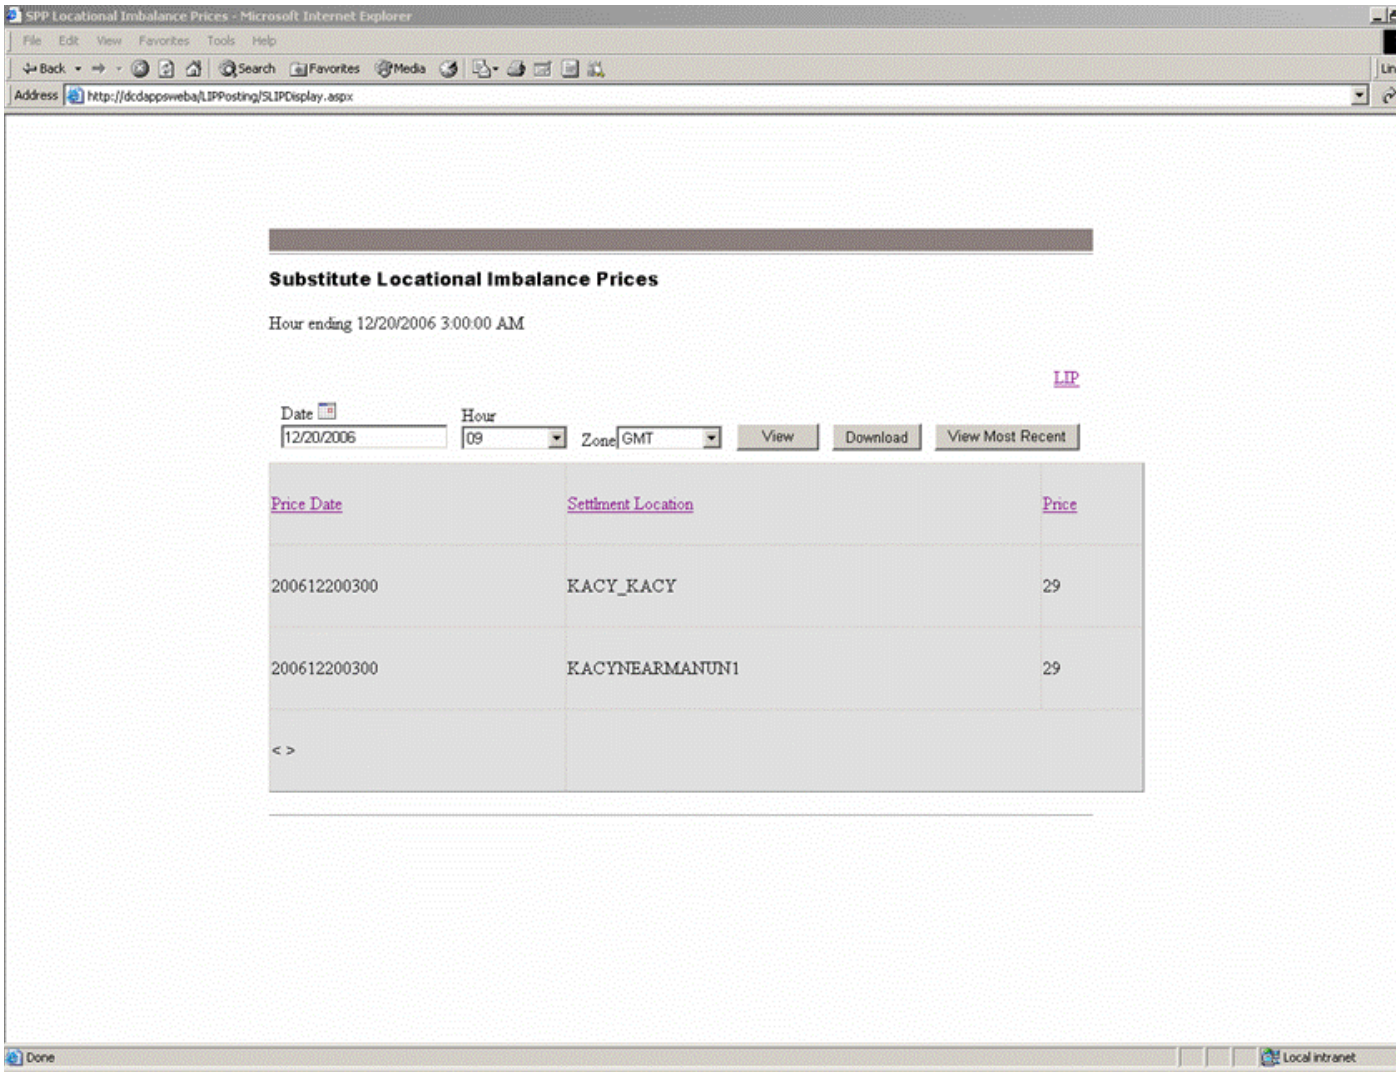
SPP Locational Imbalance Prices - Microsoft Internet Explorer

File Edit View Favorites Tools Help

Back Search Favorites Media

Address http://dcdappsweba/LIPPosting/SLIPDisplay.aspx

Substitute Locational Imbalance Prices

Hour ending 12/20/2006 3:00:00 AM

LIP

Date 12/20/2006 Hour 09 Zone GMT View Download View Most Recent

| Price Date | Settlment Location | Price |
|---|---|---|
| 200612200300 | KACY_KACY | 29 |
| 200612200300 | KACYNEARMANUN1 | 29 |
| < > | | |

Done Local intranet